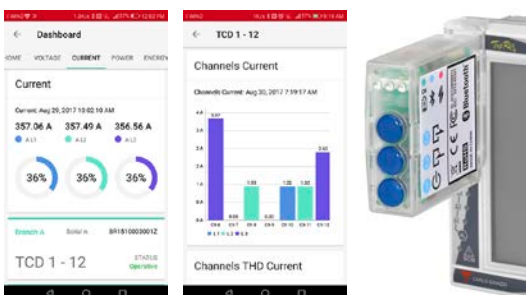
Dashboard

HOME VOLTAGE CURRENT POWER ENERGY

Current

Current: Aug 29, 2017 12:02:10 AM

357.06 A 357.49 A 356.56 A

A L1 A L2 A L3

36% 36% 36%

Branch A Serial n. BR1810003001Z

TCD 1 - 12

STATUS Operative

TCD 1 - 12

Channels Current

Channels Current: Aug 30, 2017 7:39:17 AM

3.97

0.08

1.33

0.00

1.33

1.33

3.61

CH 6 CH 7 CH 8 CH 9 CH 10 CH 11 CH 12

Channels THD Current

Bluetooth